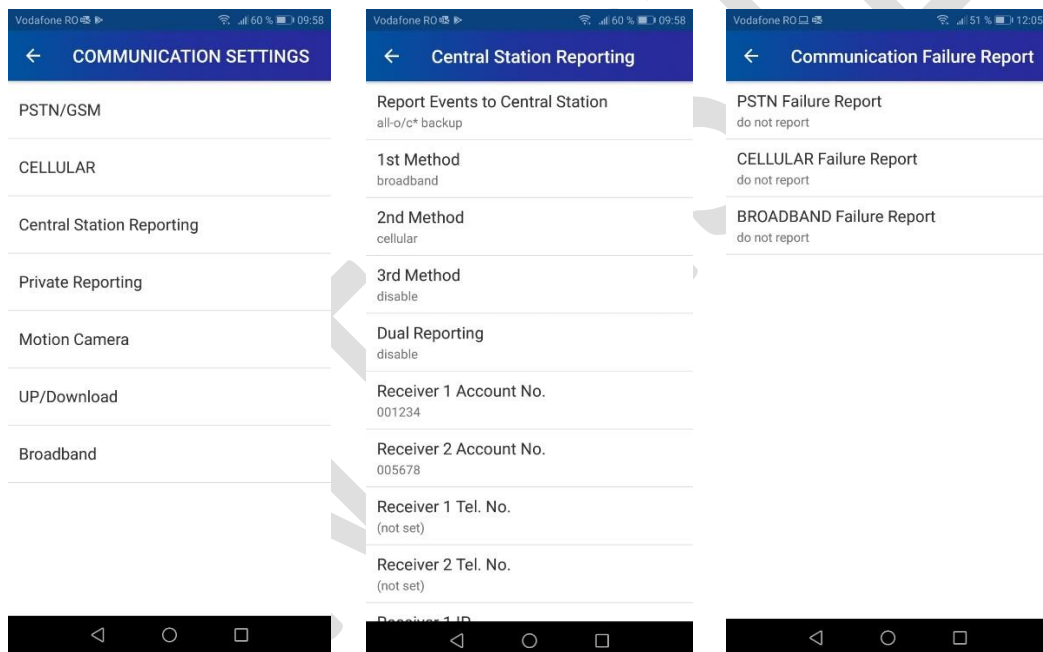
Vodafone RO 60 % 09:58

← COMMUNICATION SETTINGS

PSTN/GSM

CELLULAR

Central Station Reporting

Private Reporting

Motion Camera

UP/Download

Broadband

Vodafone RO 60 % 09:58

← Central Station Reporting

Report Events to Central Station
all-o/c* backup

1st Method
broadband

2nd Method
cellular

3rd Method
disable

Dual Reporting
disable

Receiver 1 Account No.
001234

Receiver 2 Account No.
005678

Receiver 1 Tel. No.
(not set)

Receiver 2 Tel. No.
(not set)

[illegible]

Vodafone RO 51 % 12:05

← Communication Failure Report

PSTN Failure Report
do not report

CELLULAR Failure Report
do not report

BROADBAND Failure Report
do not report